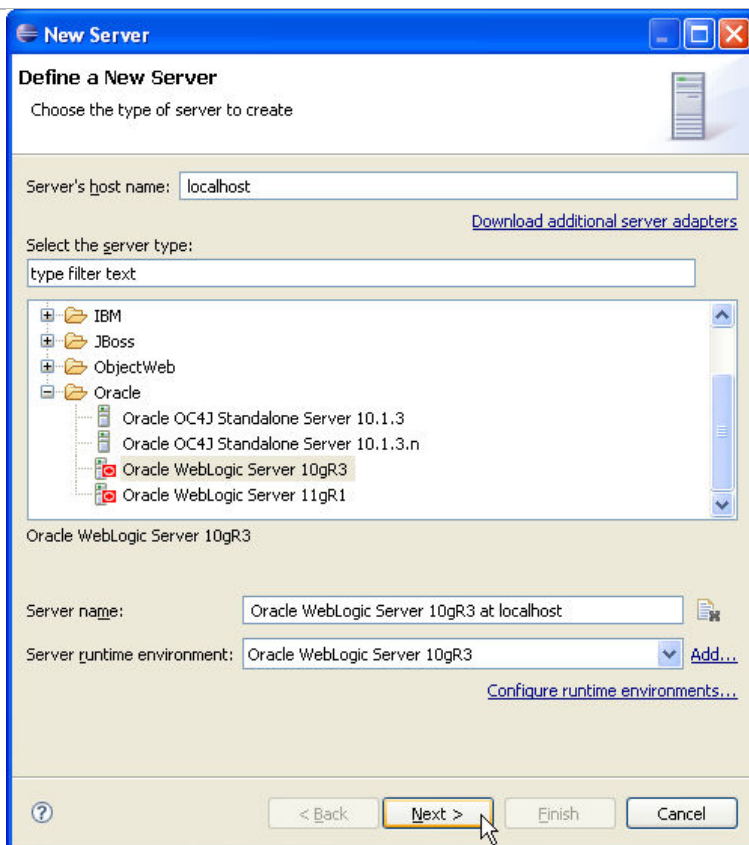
New Server

Define a New Server

Choose the type of server to create

Server's host name: localhost

Download additional server adapters

Select the server type:

type filter text

IBM
JBoss
ObjectWeb
Oracle
Oracle OC4J Standalone Server 10.1.3
Oracle OC4J Standalone Server 10.1.3.n
Oracle WebLogic Server 10gR3
Oracle WebLogic Server 11gR1

Oracle WebLogic Server 10gR3

Server name: Oracle WebLogic Server 10gR3 at localhost

Server runtime environment: Oracle WebLogic Server 10gR3 Add...

Configure runtime environments...

< Back Next > Finish Cancel